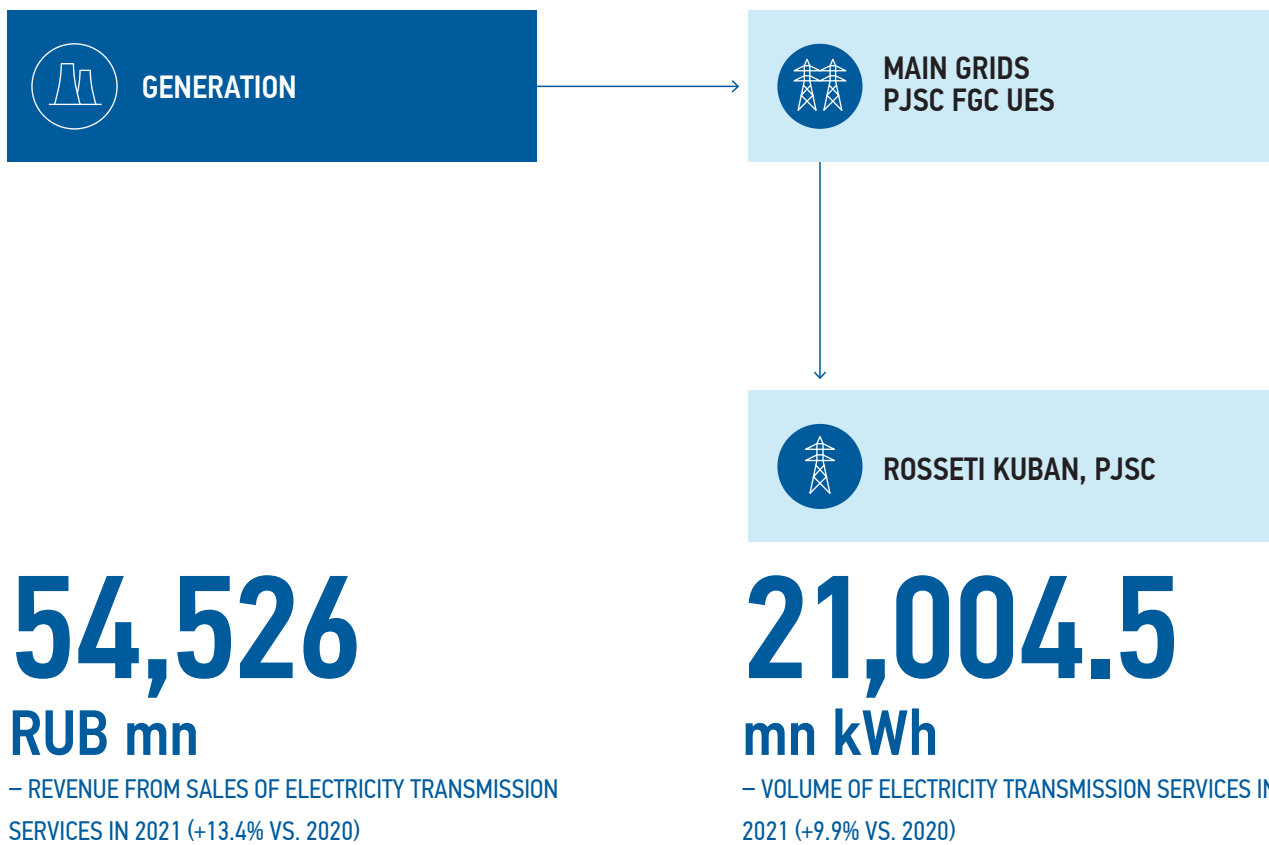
GENERATION

MAIN GRIDS PJSC FGC UES

ROSSETI KUBAN, PJSC

54,526
RUB mn
– REVENUE FROM SALES OF ELECTRICITY TRANSMISSION SERVICES IN 2021 (+13.4% VS. 2020)

21,004.5
mn kWh
– VOLUME OF ELECTRICITY TRANSMISSION SERVICES I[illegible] 2021 (+9.9% VS. 2020)